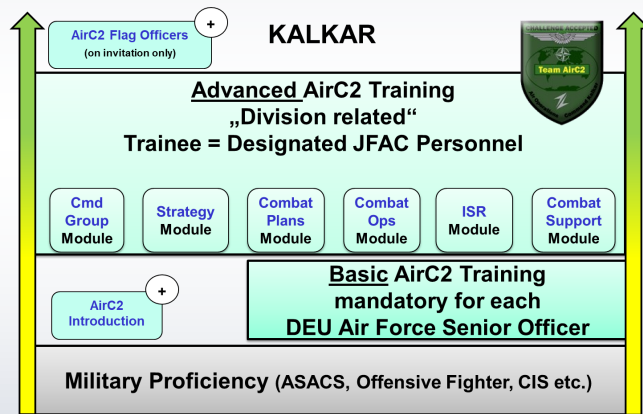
AirC2 Flag Officers
(on invitation only)

+

KALKAR

CHALLENGE ACCEPTED

Team AirC2

Advanced AirC2 Training
„Division related“
Trainee = Designated JFAC Personnel

Cmd Group Module

Strategy Module

Combat Plans Module

Combat Ops Module

ISR Module

Combat Support Module

AirC2 Introduction

+

Basic AirC2 Training
mandatory for each
DEU Air Force Senior Officer

Military Proficiency (ASACS, Offensive Fighter, CIS etc.)